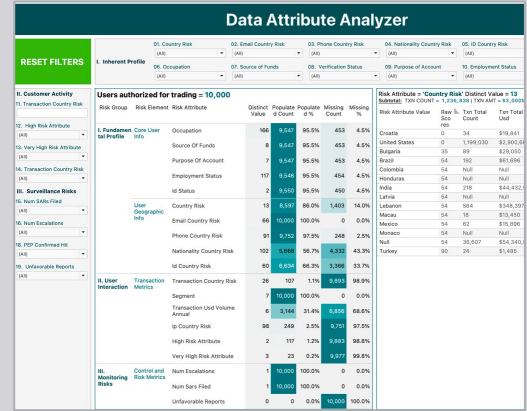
Data Attribute Analyzer

RESET FILTERS

I. Inherent Profile

01. Country Risk (All)
02. Email Country Risk (All)
03. Phone Country Risk (All)
04. Nationality Country Risk (All)
05. ID Country Risk (All)
06. Occupation (All)
07. Source of Funds (All)
08. Verification Status (All)
09. Purpose of Account (All)
10. Employment Status (All)

II. Customer Activity
11. Transaction Country Risk
12. High Risk Attribute (All)
13. Very High Risk Attribute (All)
14. Transaction Country Risk (All)

III. Surveillance Risks
15. Num SARs Filed (All)
16. Num Escalations (All)
18. PEP Confirmed Hit (All)
19. Unfavorable Reports (All)

Users authorized for trading = 10,000

| Risk Group | Risk Element | Risk Attribute | Distinct Value | Populated Count | Populated % | Missing Count | Missing % |
|---|---|---|---|---|---|---|---|
| I. Fundamental Profile | Core User Info | Occupation | 166 | 9,547 | 95.5% | 453 | 4.5% |
| | | Source Of Funds | 8 | 9,547 | 95.5% | 453 | 4.5% |
| | | Purpose Of Account | 7 | 9,547 | 95.5% | 453 | 4.5% |
| | | Employment Status | 117 | 9,546 | 95.5% | 454 | 4.5% |
| | | Id Status | 2 | 9,550 | 95.5% | 450 | 4.5% |
| | User Geographic Info | Country Risk | 13 | 8,597 | 86.0% | 1,403 | 14.0% |
| | | Email Country Risk | 66 | 10,000 | 100.0% | 0 | 0.0% |
| | | Phone Country Risk | 91 | 9,752 | 97.5% | 248 | 2.5% |
| | | Nationality Country Risk | 102 | 5,668 | 56.7% | 4,332 | 43.3% |
| | | Id Country Risk | 60 | 6,634 | 66.3% | 3,366 | 33.7% |
| II. User Interaction | Transaction Metrics | Transaction Country Risk | 26 | 107 | 1.1% | 9,893 | 98.9% |
| | | Segment | 7 | 10,000 | 100.0% | 0 | 0.0% |
| | | Transaction Usd Volume Annual | 6 | 3,144 | 31.4% | 6,856 | 68.6% |
| | | Ip Country Risk | 86 | 249 | 2.5% | 9,751 | 97.5% |
| | | High Risk Attribute | 2 | 117 | 1.2% | 9,883 | 98.8% |
| | | Very High Risk Attribute | 3 | 23 | 0.2% | 9,977 | 99.8% |
| III. Monitoring Risks | Control and Risk Metrics | Num Escalations | 1 | 10,000 | 100.0% | 0 | 0.0% |
| | | Num Sars Filed | 1 | 10,000 | 100.0% | 0 | 0.0% |
| | | Unfavorable Reports | 0 | 0 | 0.0% | 10,000 | 100.0% |

Risk Attribute = 'Country Risk' Distinct Value = 13
Subtotal: TXN COUNT = 1,236,838 | TXN AMT = 53,000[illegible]

| Risk Attribute Value | Raw Scores | Txn Total Count | Txn Total Usd |
|---|---|---|---|
| Croatia | 0 | 34 | $19,841 |
| United States | 0 | 1,199,030 | $2,900,6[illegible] |
| Bulgaria | 35 | 89 | $29,050 |
| Brazil | 54 | 192 | $61,696 |
| Colombia | 54 | Null | Null |
| Honduras | 54 | Null | Null |
| India | 54 | 218 | $44,432 |
| Latvia | 54 | Null | Null |
| Lebanon | 54 | 564 | $348,397 |
| Macau | 54 | 18 | $13,450 |
| Mexico | 54 | 62 | $15,896 |
| Monaco | 54 | Null | Null |
| Null | 54 | 36,607 | $54,340 |
| Turkey | 90 | 24 | $1,485 |